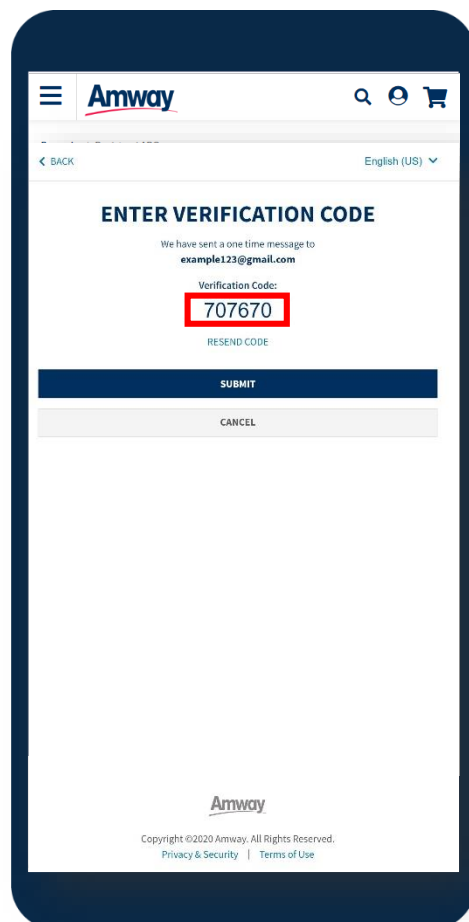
Amway

< BACK

English (US)

ENTER VERIFICATION CODE

We have sent a one time message to
example123@gmail.com

Verification Code:
707670

RESEND CODE

SUBMIT

CANCEL

Amway

Copyright ©2020 Amway. All Rights Reserved.
Privacy & Security | Terms of Use